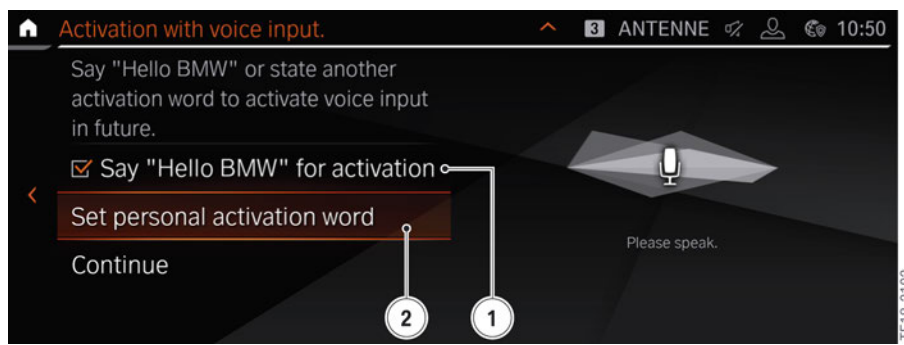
Activation with voice input.

3 ANTENNE 10:50

Say "Hello BMW" or state another activation word to activate voice input in future.

Say "Hello BMW" for activation

Set personal activation word

Continue

Please speak.

2

1

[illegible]